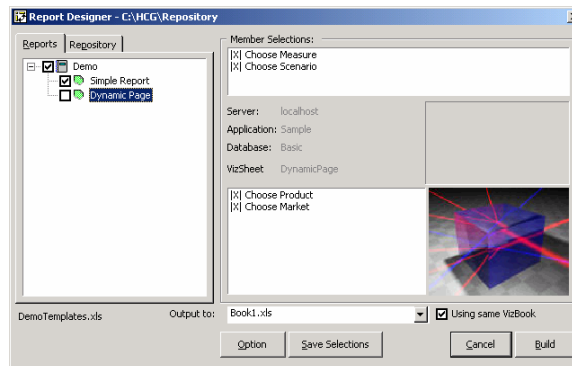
Report Designer - C:\HCG\Repository

Reports | Repository

Demo
Simple Report
Dynamic Page

Member Selections:
|X| Choose Measure
|X| Choose Scenario

Server: localhost
Application: Sample
Database: Basic
VizSheet DynamicPage

|X| Choose Product
|X| Choose Market

DemoTemplates.xls
Output to: Book1.xls
Using same VizBook

Option
Save Selections
Cancel
Build